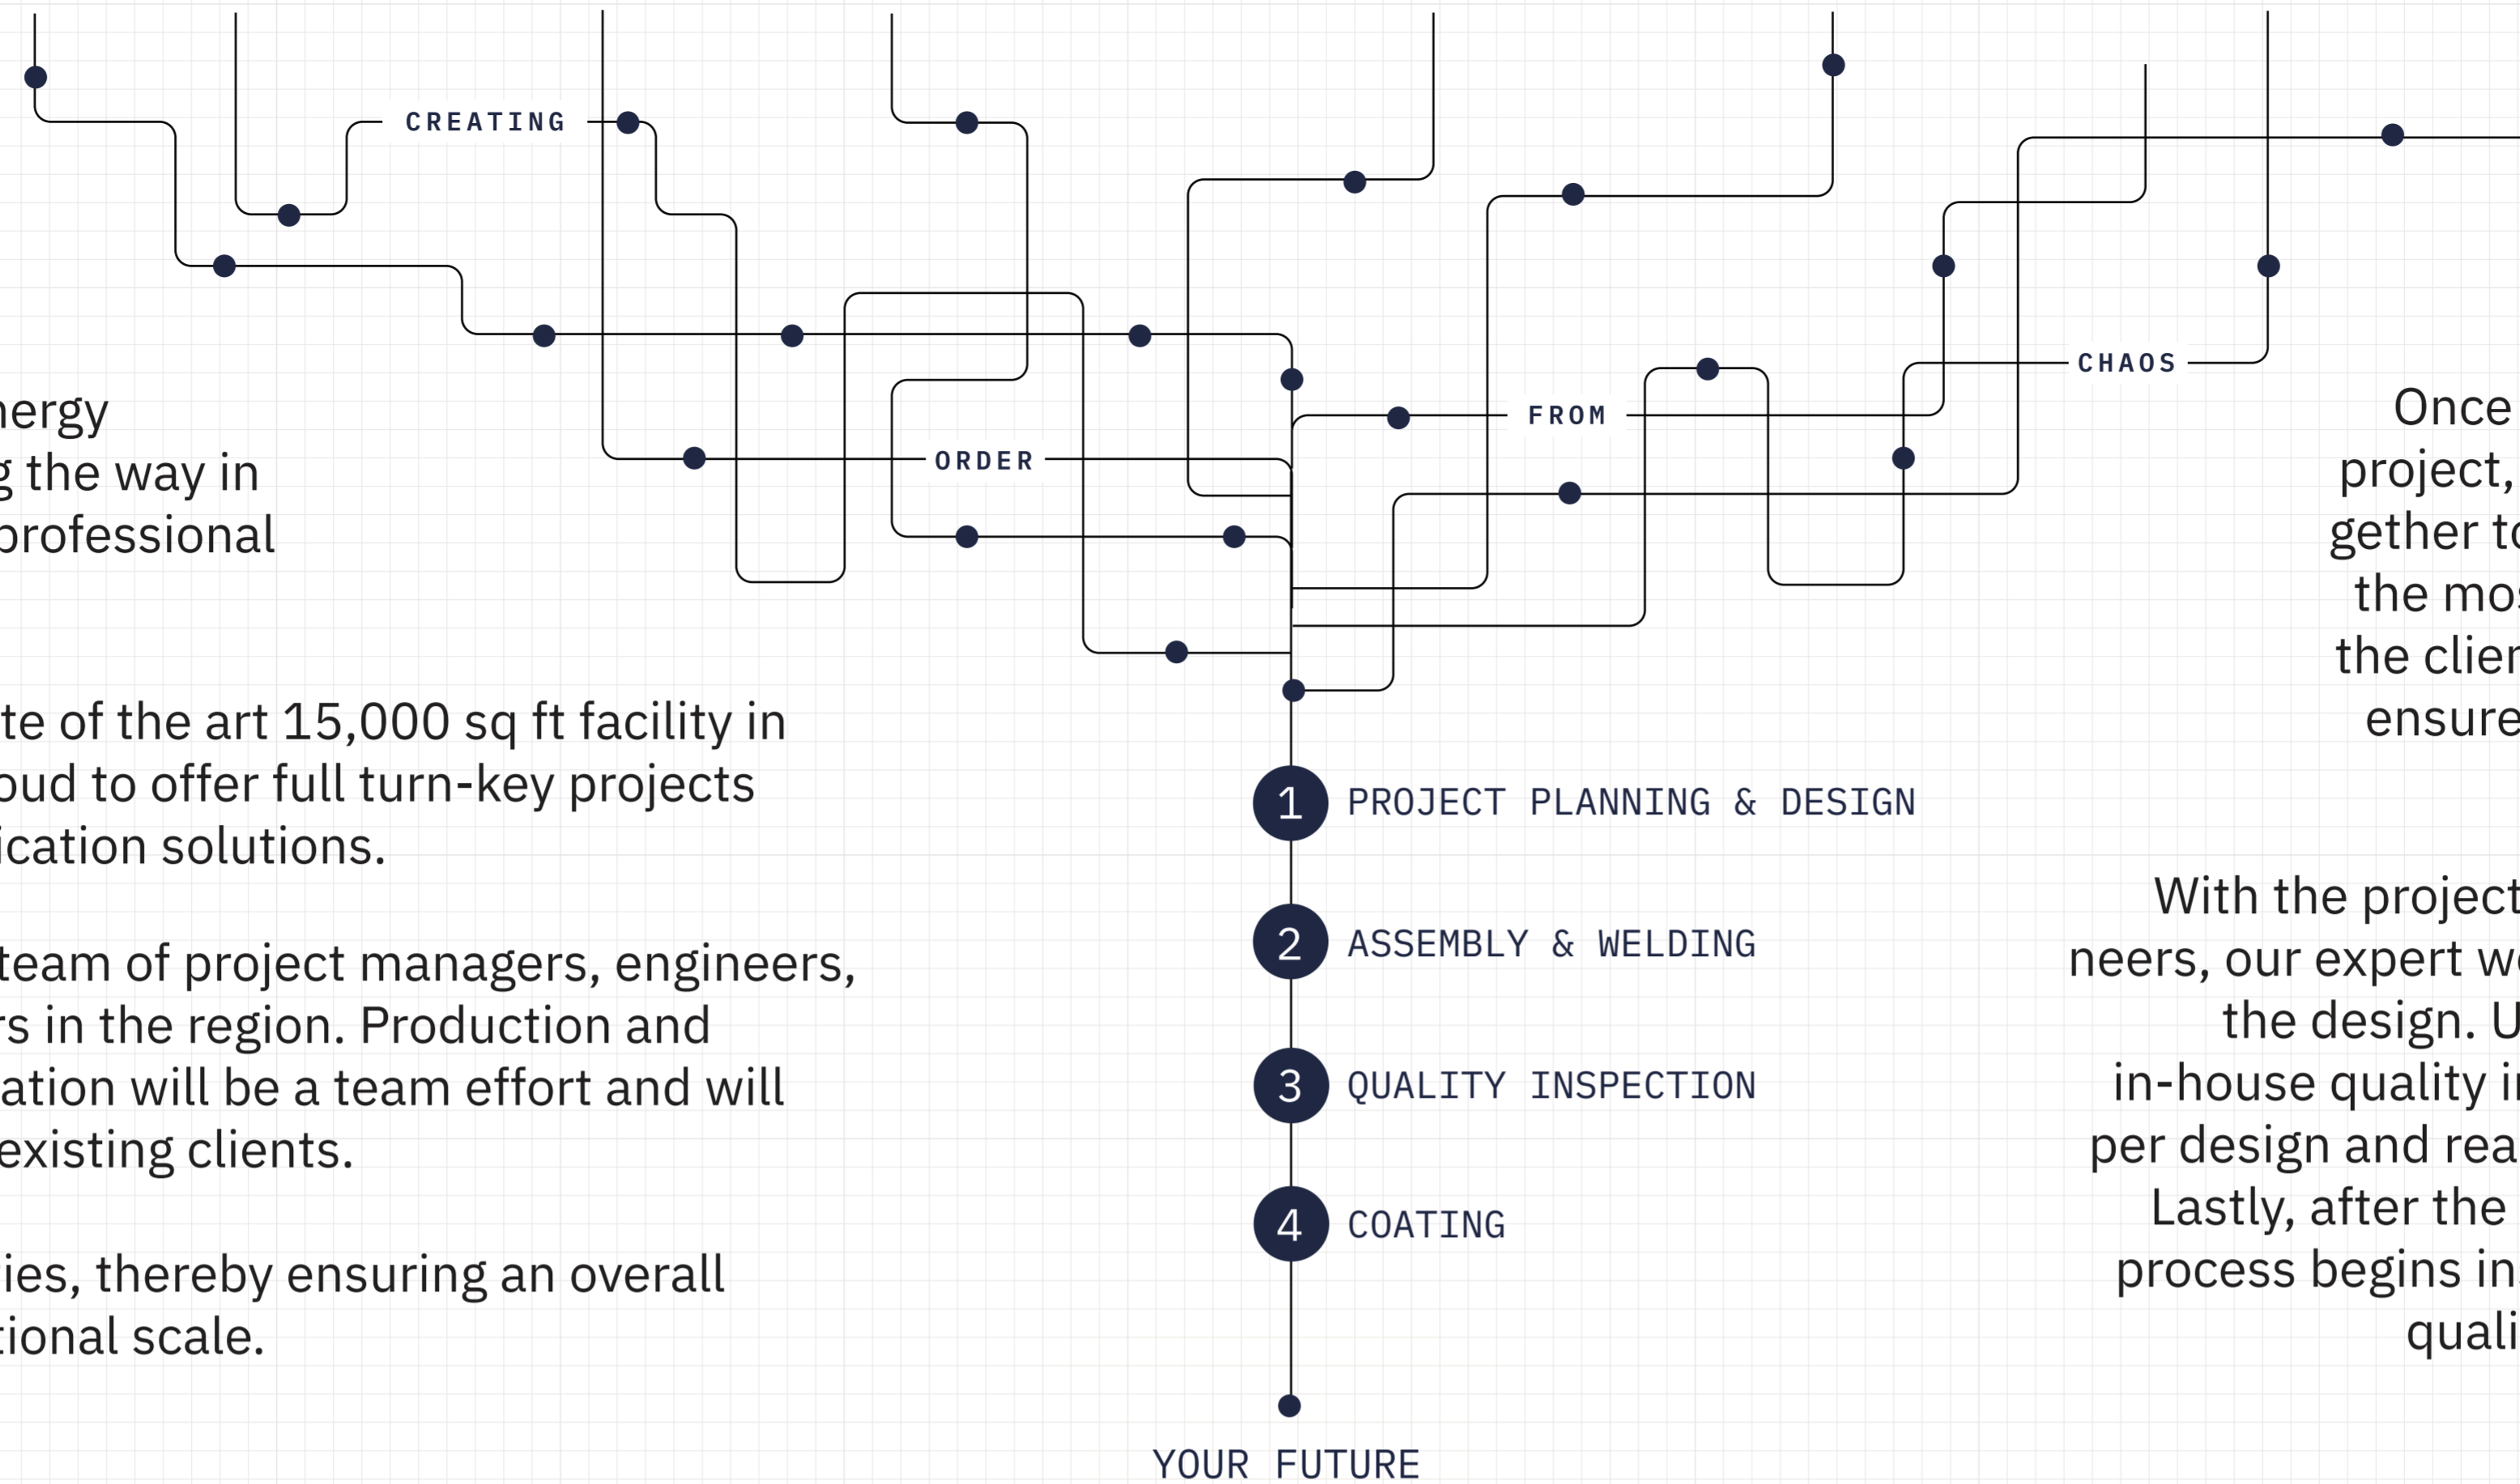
CREATING

ORDER

FROM

CHAOS

nergy
g the way in
professional

te of the art 15,000 sq ft facility in
oud to offer full turn-key projects
ication solutions.

team of project managers, engineers,
rs in the region. Production and
ation will be a team effort and will
existing clients.

ies, thereby ensuring an overall
tional scale.

Once
project,
gether to
the mos
the clien
ensure

1 PROJECT PLANNING & DESIGN

2 ASSEMBLY & WELDING

3 QUALITY INSPECTION

4 COATING

YOUR FUTURE

With the project
neers, our expert w
the design. U
in-house quality i
per design and rea
Lastly, after the
process begins in
quali